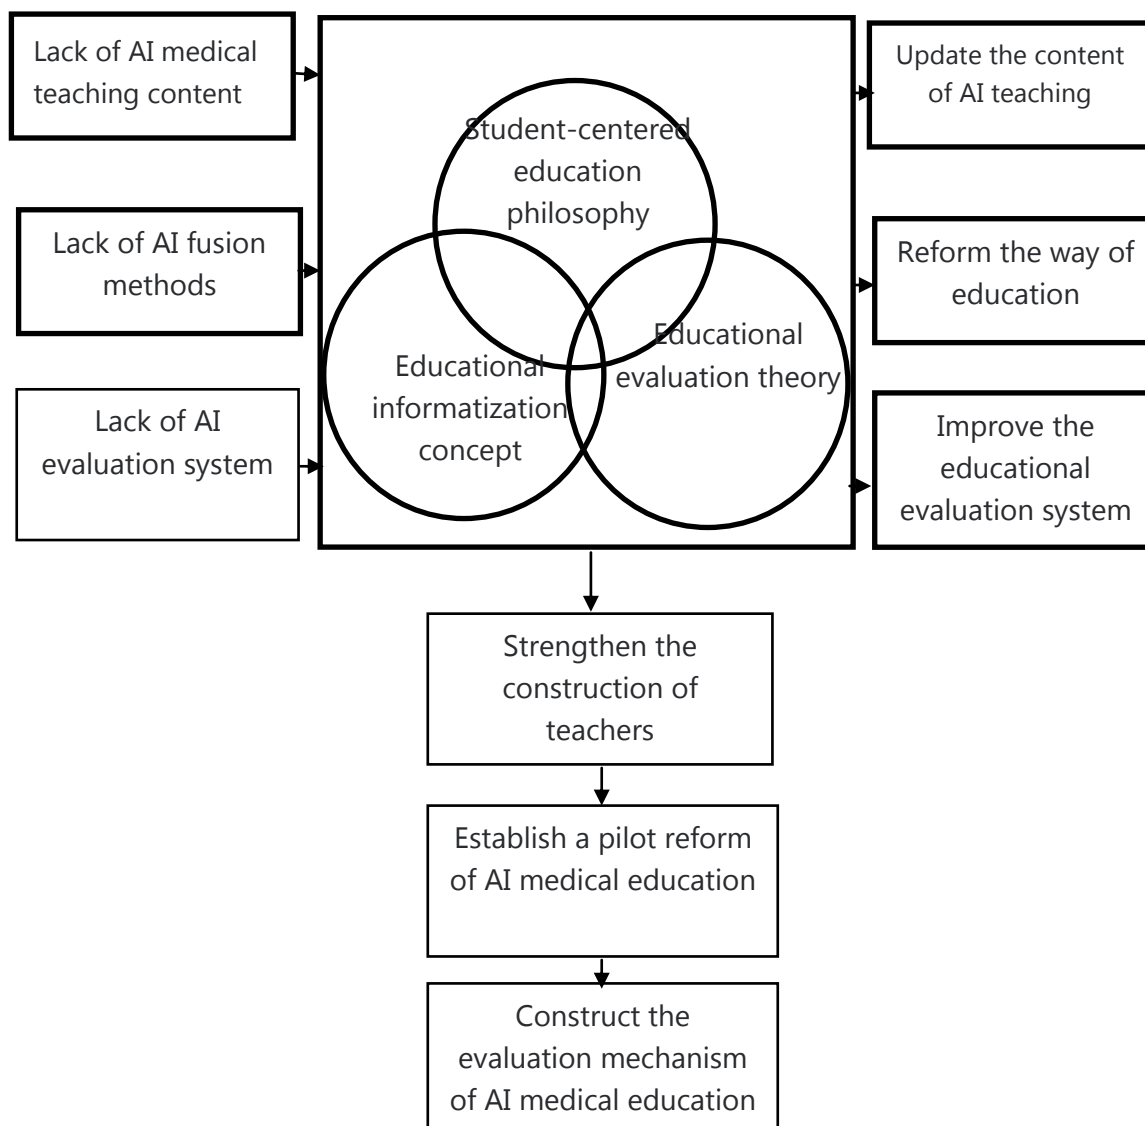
Lack of AI medical teaching content

Lack of AI fusion methods

Lack of AI evaluation system

Student-centered education philosophy

Educational informatization concept

Educational evaluation theory

Update the content of AI teaching

Reform the way of education

Improve the educational evaluation system

Strengthen the construction of teachers

Establish a pilot reform of AI medical education

Construct the evaluation mechanism of AI medical education